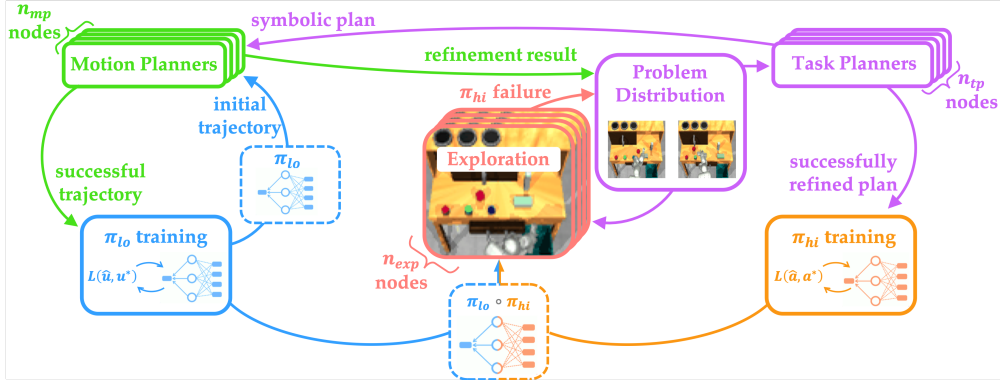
$n_{mp}$ nodes

symbolic plan

Motion Planners

refinement result

Problem Distribution

Task Planners

$n_{tp}$ nodes

initial trajectory

$\pi_{hi}$ failure

Exploration

successful trajectory

successfully refined plan

$\pi_{lo}$

$\pi_{lo}$ training

$L(\hat{u}, u^*)$

$n_{exp}$ nodes

$\pi_{hi}$ training

$L(\hat{a}, a^*)$

$\pi_{lo} \circ \pi_{hi}$